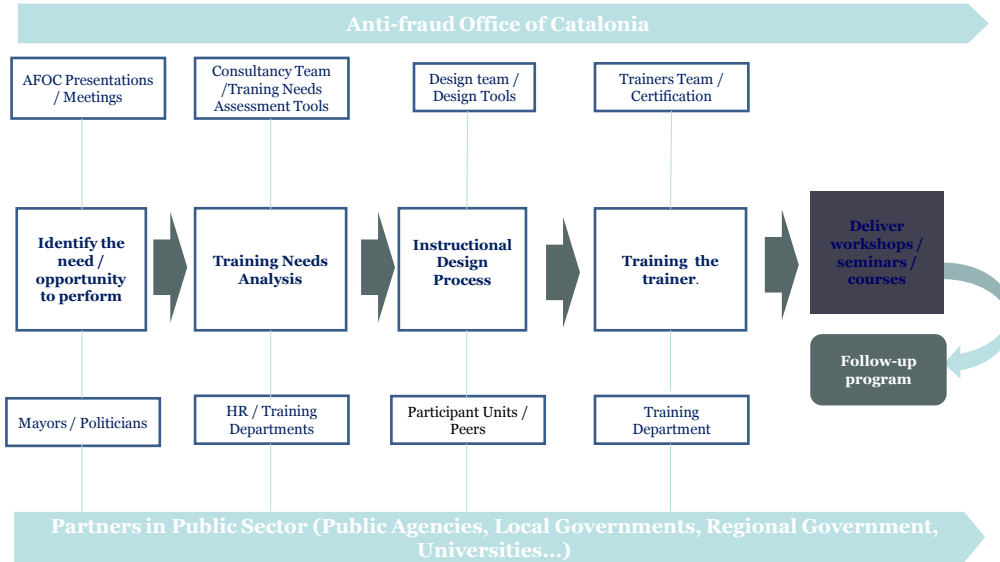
Anti-fraud Office of Catalonia

AFOC Presentations / Meetings

Consultancy Team /Traning Needs Assessment Tools

Design team / Design Tools

Trainers Team / Certification

Identify the need / opportunity to perform

Training Needs Analysis

Instructional Design Process

Training the trainer.

Deliver workshops / seminars / courses

Follow-up program

Mayors / Politicians

HR / Training Departments

Participant Units / Peers

Training Department

Partners in Public Sector (Public Agencies, Local Governments, Regional Government, Universities...)